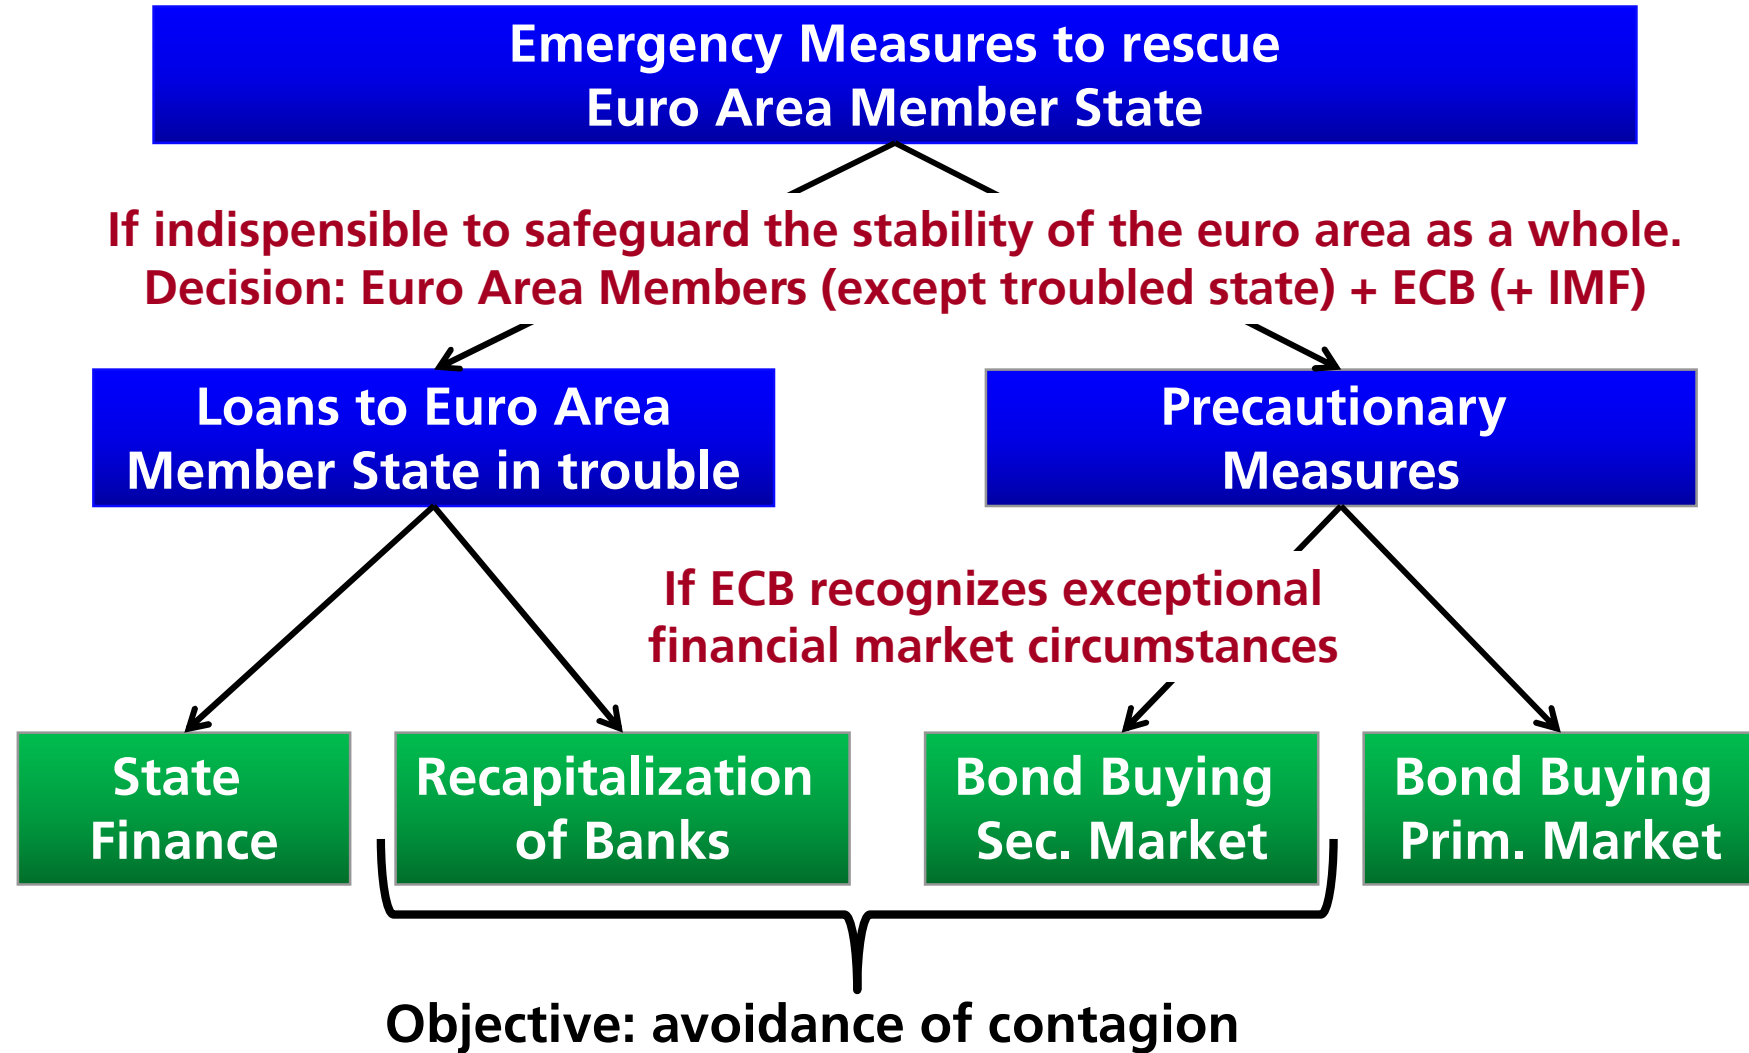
Emergency Measures to rescue Euro Area Member State

If indispensible to safeguard the stability of the euro area as a whole.
Decision: Euro Area Members (except troubled state) + ECB (+ IMF)

Loans to Euro Area Member State in trouble

Precautionary Measures

If ECB recognizes exceptional financial market circumstances

State Finance

Recapitalization of Banks

Bond Buying Sec. Market

Bond Buying Prim. Market

Objective: avoidance of contagion